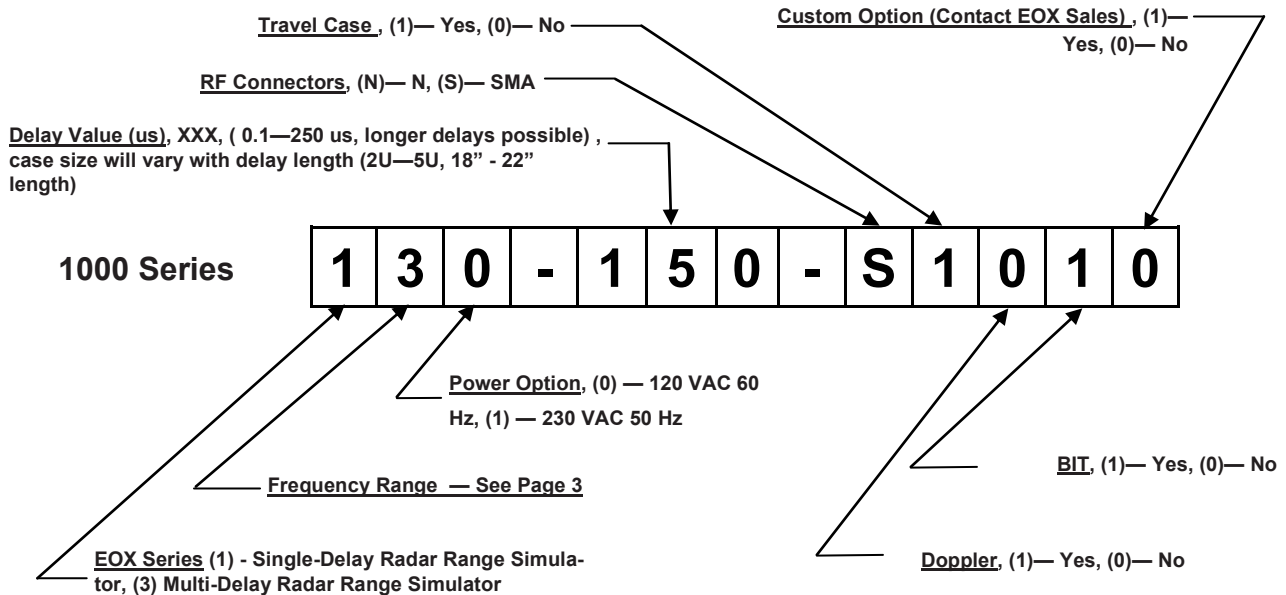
Travel Case , (1)— Yes, (0)— No

Custom Option (Contact EOX Sales) , (1)— Yes, (0)— No

RF Connectors, (N)— N, (S)— SMA

Delay Value (us), XXX, ( 0.1—250 us, longer delays possible) , case size will vary with delay length (2U—5U, 18" - 22" length)

1000 Series

| 1 | 3 | 0 | - | 1 | 5 | 0 | - | S | 1 | 0 | 1 | 0 |
|---|---|---|---|---|---|---|---|---|---|---|---|---|

Power Option, (0) — 120 VAC 60 Hz, (1) — 230 VAC 50 Hz

BIT, (1)— Yes, (0)— No

Frequency Range — See Page 3

EOX Series (1) - Single-Delay Radar Range Simulator, (3) Multi-Delay Radar Range Simulator

Doppler, (1)— Yes, (0)— No